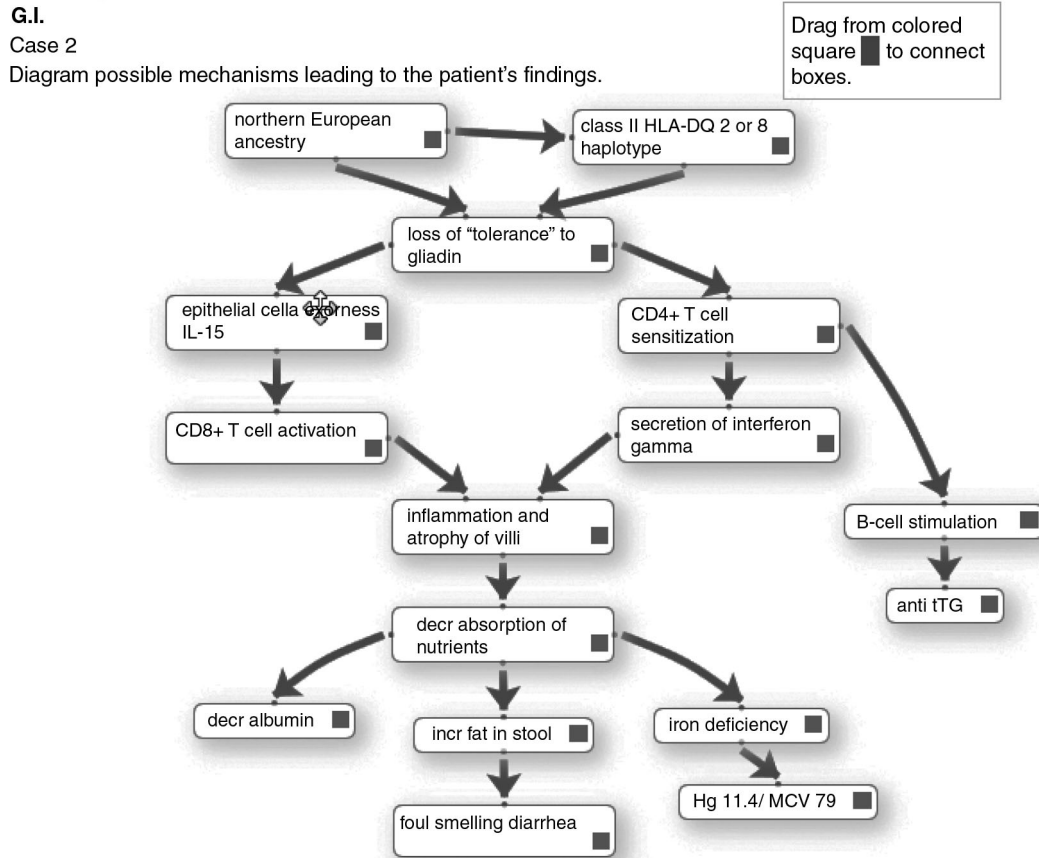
G.I.
Case 2
Diagram possible mechanisms leading to the patient's findings.

Drag from colored square ■ to connect boxes.

northern European ancestry

class II HLA-DQ 2 or 8 haplotype

loss of "tolerance" to gliadin

epithelial cella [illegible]rness IL-15

CD4+ T cell sensitization

CD8+ T cell activation

secretion of interferon gamma

inflammation and atrophy of villi

B-cell stimulation

anti tTG

decr absorption of nutrients

decr albumin

incr fat in stool

iron deficiency

foul smelling diarrhea

Hg 11.4/ MCV 79